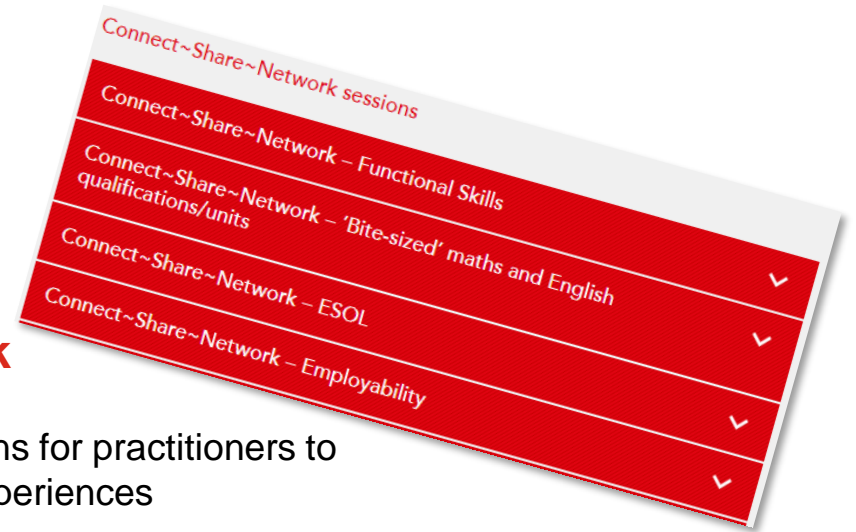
Connect~Share~Network sessions

Connect~Share~Network – Functional Skills

Connect~Share~Network – 'Bite-sized' maths and English qualifications/units

Connect~Share~Network – ESOL

Connect~Share~Network – Employability

k

ns for practitioners to

periences